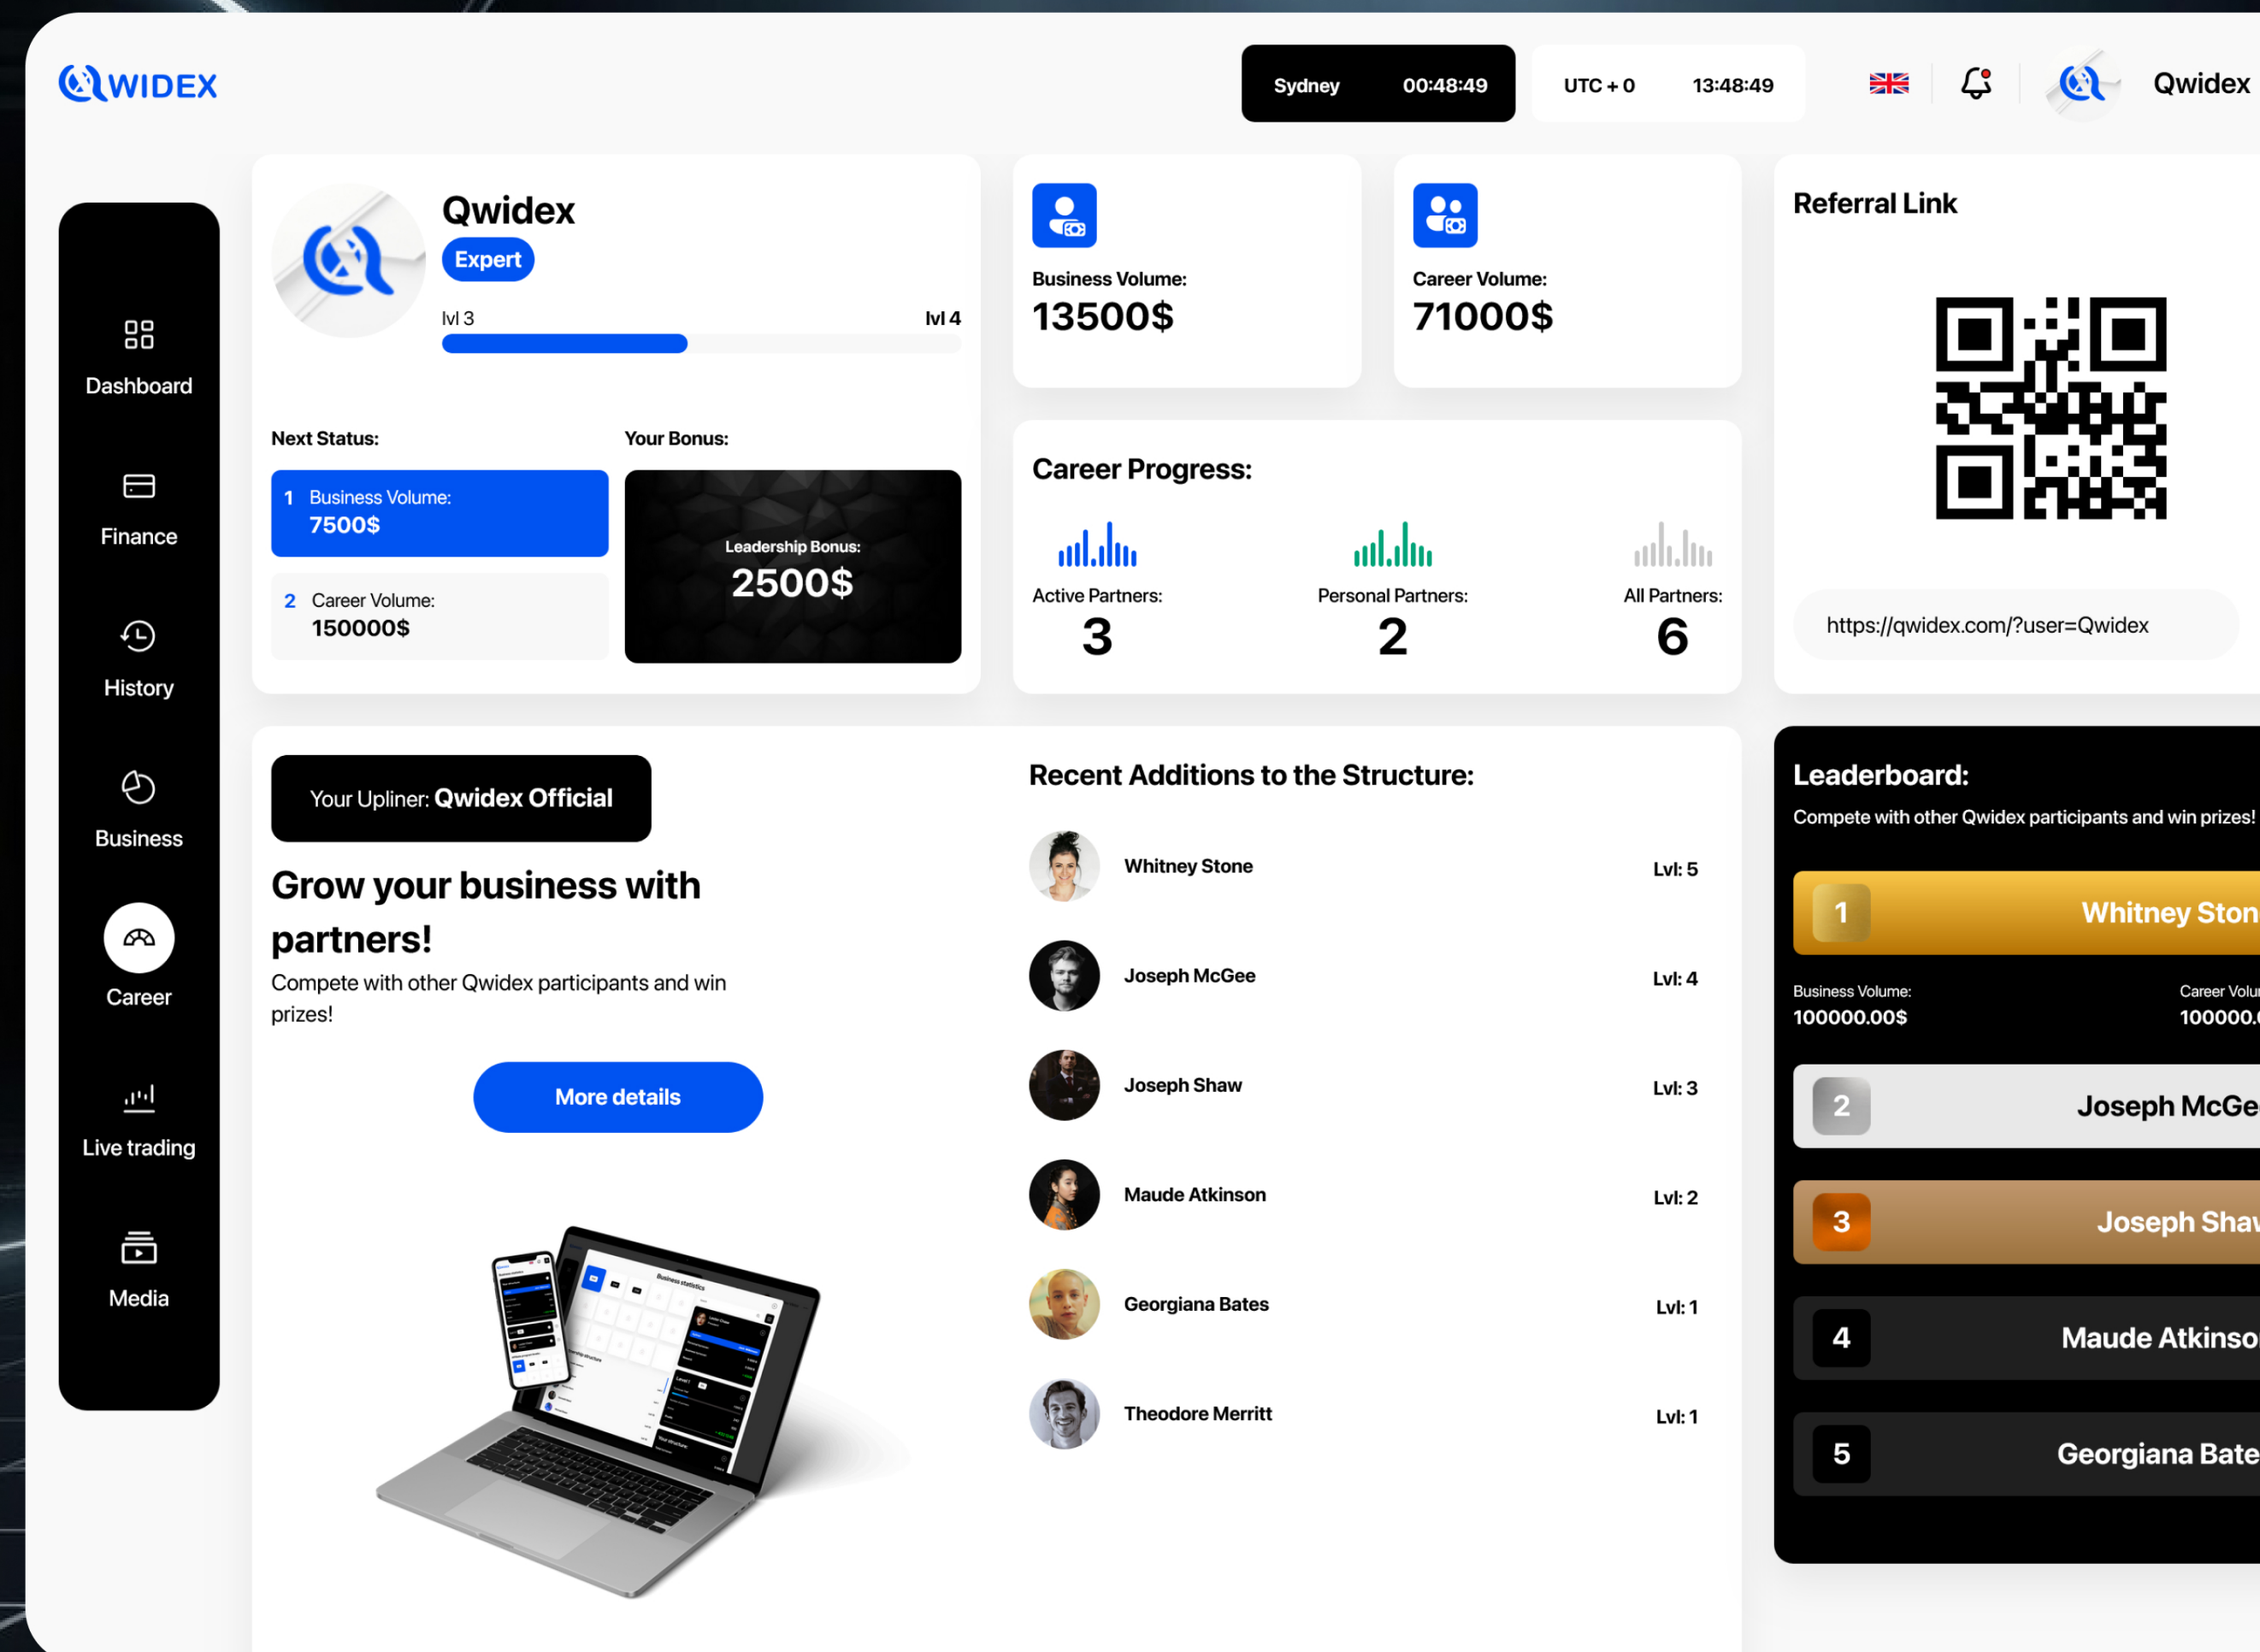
QWIDEX

Sydney 00:48:49
UTC + 0 13:48:49
Qwidex

Dashboard
Finance
History
Business
Career
Live trading
Media

Qwidex
Expert
lvl 3
lvl 4

Next Status:
1 Business Volume: 7500$
2 Career Volume: 150000$

Your Bonus:
Leadership Bonus: 2500$

Business Volume: 13500$

Career Volume: 71000$

Career Progress:
Active Partners: 3
Personal Partners: 2
All Partners: 6

Referral Link
https://qwidex.com/?user=Qwidex

Your Upliner: Qwidex Official

Grow your business with partners!
Compete with other Qwidex participants and win prizes!

More details

Recent Additions to the Structure:
Whitney Stone Lvl: 5
Joseph McGee Lvl: 4
Joseph Shaw Lvl: 3
Maude Atkinson Lvl: 2
Georgiana Bates Lvl: 1
Theodore Merritt Lvl: 1

Leaderboard:
Compete with other Qwidex participants and win prizes!
1 Whitney Ston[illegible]
Business Volume: 100000.00$
Career Volu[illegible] 100000.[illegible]
2 Joseph McGe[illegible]
3 Joseph Sha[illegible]
4 Maude Atkinso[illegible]
5 Georgiana Bate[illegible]